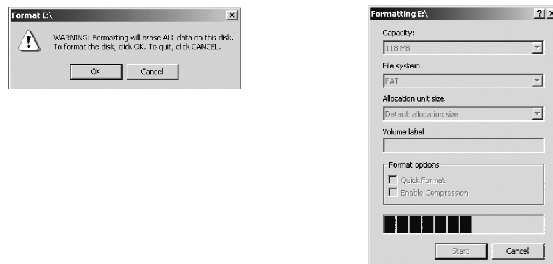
Format E:\

WARNING: Formatting will erase ALL data on this disk.
To format the disk, click OK. To quit, click CANCEL.

OK Cancel

Formatting E:\

Capacity:

118 MB

File system

FAT

Allocation unit size

Default allocation size

Volume label

Format options

Quick Format

Enable Compression

Start Cancel